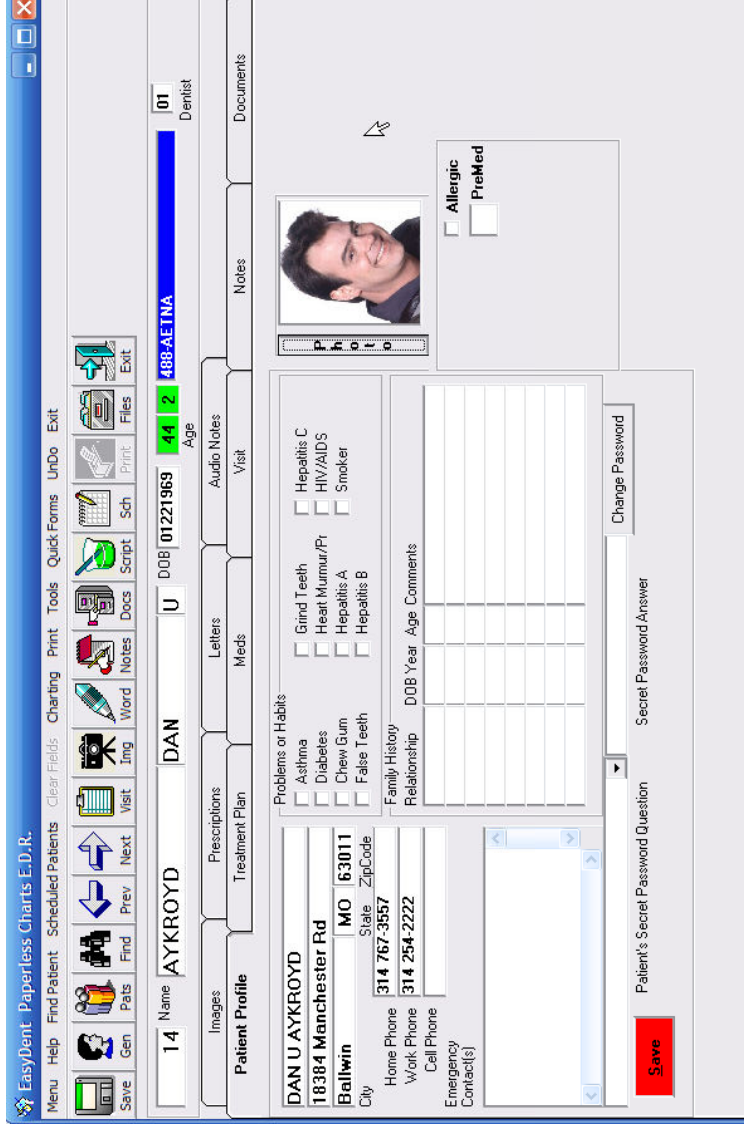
EasyDent Paperless Charts E.D.R.

Menu Help Find Patient Scheduled Patients Clear Fields Charting Print Tools Quick Forms UnDo Exit

Save Gen Pats Find Prev Next Visit Img Word Notes Docs Script Sch Print Files Exit

14 Name AYKROYD DAN U DOB 01221969 44 2 488-AETNA 01
Age Dentist

Images Prescriptions Letters Audio Notes
Patient Profile Treatment Plan Meds Visit Notes Documents

DAN U AYKROYD
18384 Manchester Rd
Ballwin MO 63011
City State ZipCode
Home Phone 314 767-3557
Work Phone 314 254-2222
Cell Phone
Emergency Contact(s)

Problems or Habits
Asthma
Diabetes
Chew Gum
False Teeth
Grind Teeth
Heart Murmur/Pr
Hepatitis A
Hepatitis B
Hepatitis C
HIV/AIDS
Smoker

Family History
Relationship DOB Year Age Comments

Photo

Allergic
PreMed

Save
Patient's Secret Password Question
Secret Password Answer
Change Password